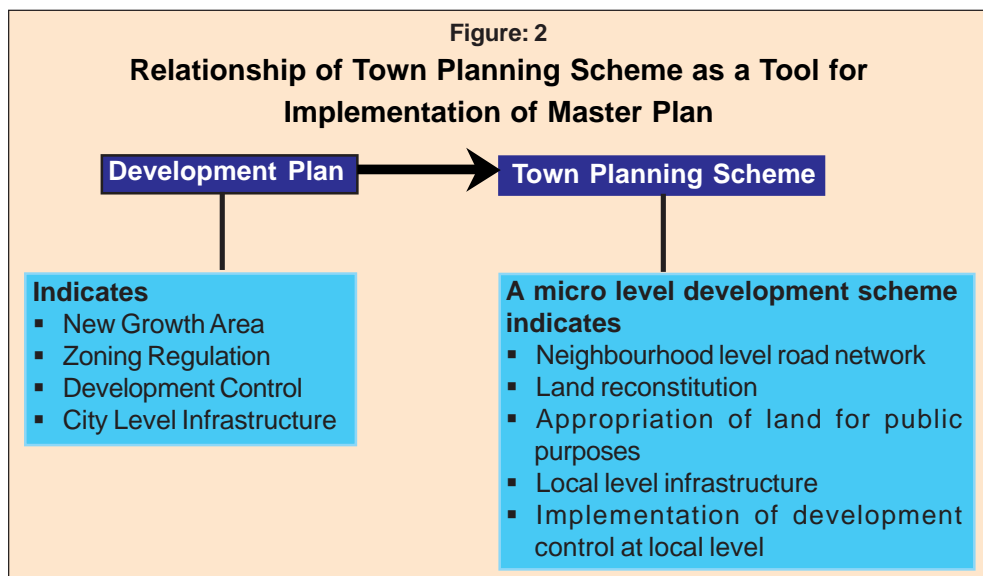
Figure: 2

Relationship of Town Planning Scheme as a Tool for Implementation of Master Plan

Development Plan

Town Planning Scheme

Indicates
- New Growth Area
- Zoning Regulation
- Development Control
- City Level Infrastructure

A micro level development scheme indicates
- Neighbourhood level road network
- Land reconstitution
- Appropriation of land for public purposes
- Local level infrastructure
- Implementation of development control at local level